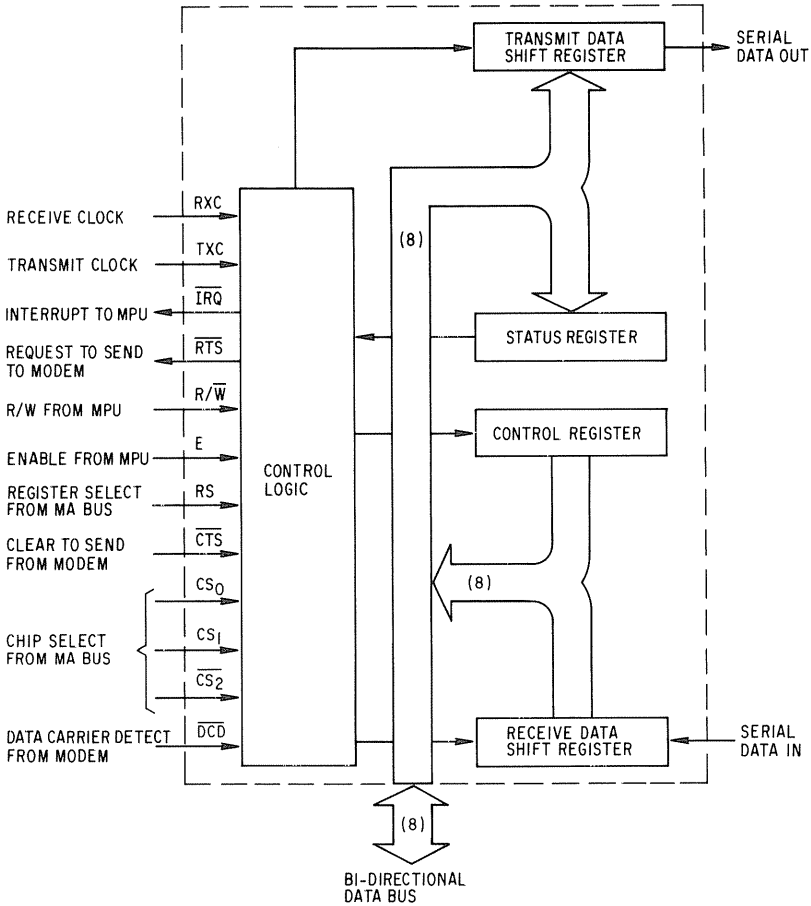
TRANSMIT DATA SHIFT REGISTER

SERIAL DATA OUT

RECEIVE CLOCK
RXC

TRANSMIT CLOCK
TXC

INTERRUPT TO MPU
$\overline{IRQ}$

REQUEST TO SEND TO MODEM
$\overline{RTS}$

R/W FROM MPU
$R/\overline{W}$

ENABLE FROM MPU
E

REGISTER SELECT FROM MA BUS
RS

CLEAR TO SEND FROM MODEM
$\overline{CTS}$

$CS_0$

CHIP SELECT FROM MA BUS
$CS_1$

$\overline{CS_2}$

DATA CARRIER DETECT FROM MODEM
$\overline{DCD}$

CONTROL LOGIC

(8)

STATUS REGISTER

CONTROL REGISTER

(8)

RECEIVE DATA SHIFT REGISTER

SERIAL DATA IN

(8)

BI-DIRECTIONAL DATA BUS